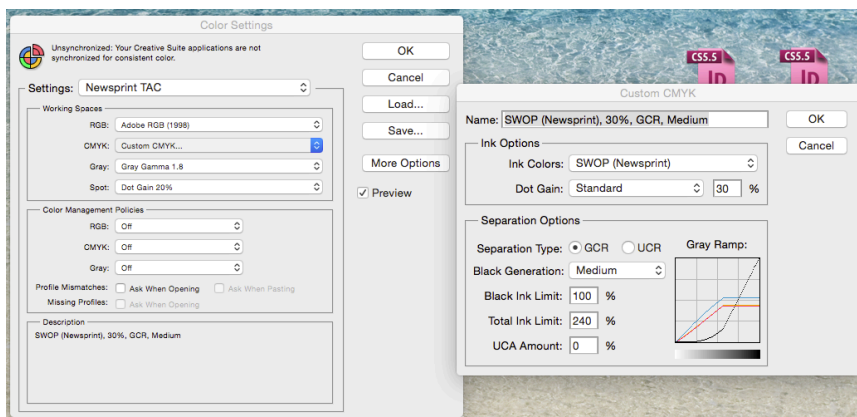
Color Settings

Unsynchronized: Your Creative Suite applications are not synchronized for consistent color.

OK
Cancel
Load...
Save...
More Options
Preview

Settings: Newsprint TAC

Working Spaces
RGB: Adobe RGB (1998)
CMYK: Custom CMYK...
Gray: Gray Gamma 1.8
Spot: Dot Gain 20%

Color Management Policies
RGB: Off
CMYK: Off
Gray: Off
Profile Mismatches: Ask When Opening Ask When Pasting
Missing Profiles: Ask When Opening

Description
SWOP (Newsprint), 30%, GCR, Medium

CS5.5
ID
CS5.5
ID

Custom CMYK

Name: SWOP (Newsprint), 30%, GCR, Medium
OK
Cancel

Ink Options
Ink Colors: SWOP (Newsprint)
Dot Gain: Standard 30 %

Separation Options
Separation Type: GCR UCR
Gray Ramp:
Black Generation: Medium
Black Ink Limit: 100 %
Total Ink Limit: 240 %
UCA Amount: 0 %